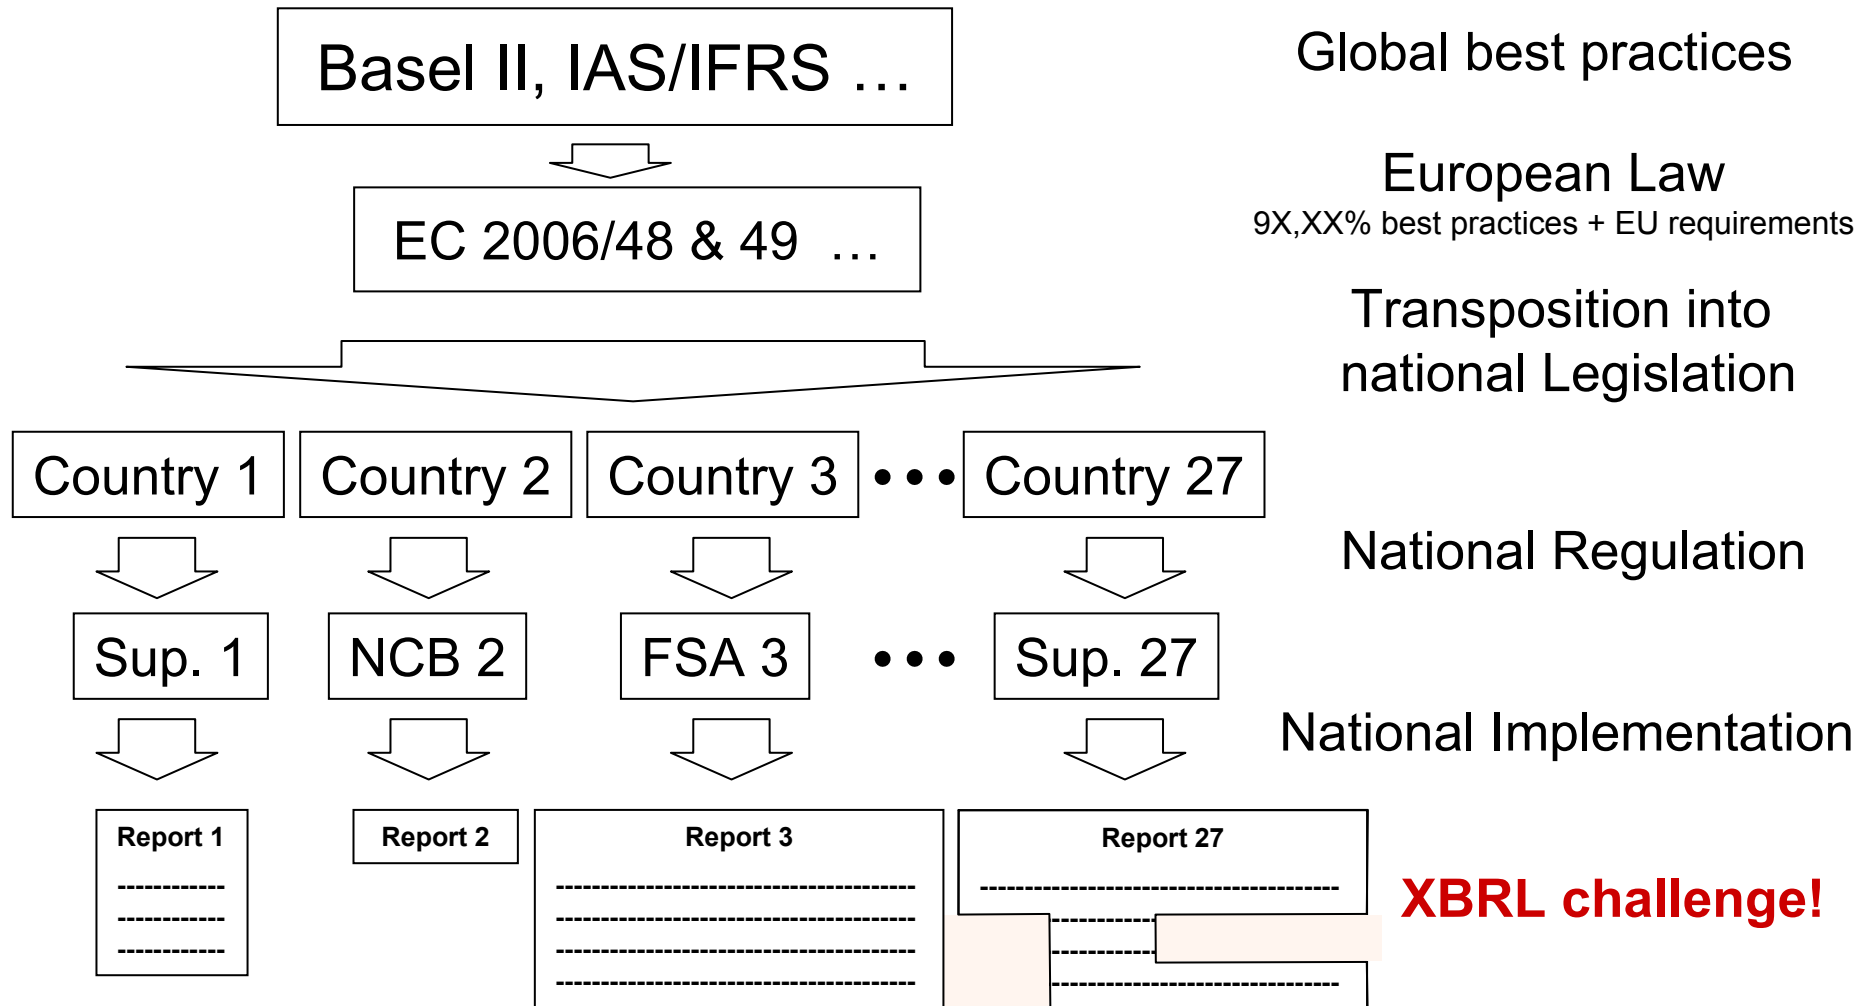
Basel II, IAS/IFRS …

Global best practices

EC 2006/48 & 49 …

European Law
9X,XX% best practices + EU requirements

Transposition into national Legislation

Country 1 | Country 2 | Country 3 • • • Country 27

National Regulation

Sup. 1 | NCB 2 | FSA 3 • • • Sup. 27

National Implementation

Report 1
------------
------------
------------

Report 2

Report 3
------------------------------------------
------------------------------------------
------------------------------------------
------------------------------------------

Report 27
------------------------------------------
------------
------------
------------------------------------------

XBRL challenge!